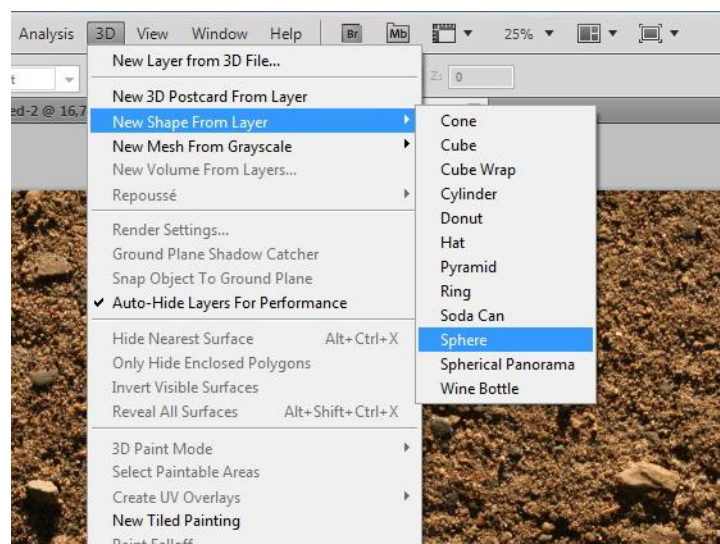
Analysis 3D View Window Help Br Mb 25%

New Layer from 3D File...

New 3D Postcard From Layer
New Shape From Layer
New Mesh From Grayscale
New Volume From Layers...
Repoussé

Render Settings...
Ground Plane Shadow Catcher
Snap Object To Ground Plane
✔ Auto-Hide Layers For Performance

Hide Nearest Surface Alt+Ctrl+X
Only Hide Enclosed Polygons
Invert Visible Surfaces
Reveal All Surfaces Alt+Shift+Ctrl+X

3D Paint Mode
Select Paintable Areas
Create UV Overlays
New Tiled Painting
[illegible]

Cone
Cube
Cube Wrap
Cylinder
Donut
Hat
Pyramid
Ring
Soda Can
Sphere
Spherical Panorama
Wine Bottle

Z: 0
ed-2 @ 16,7